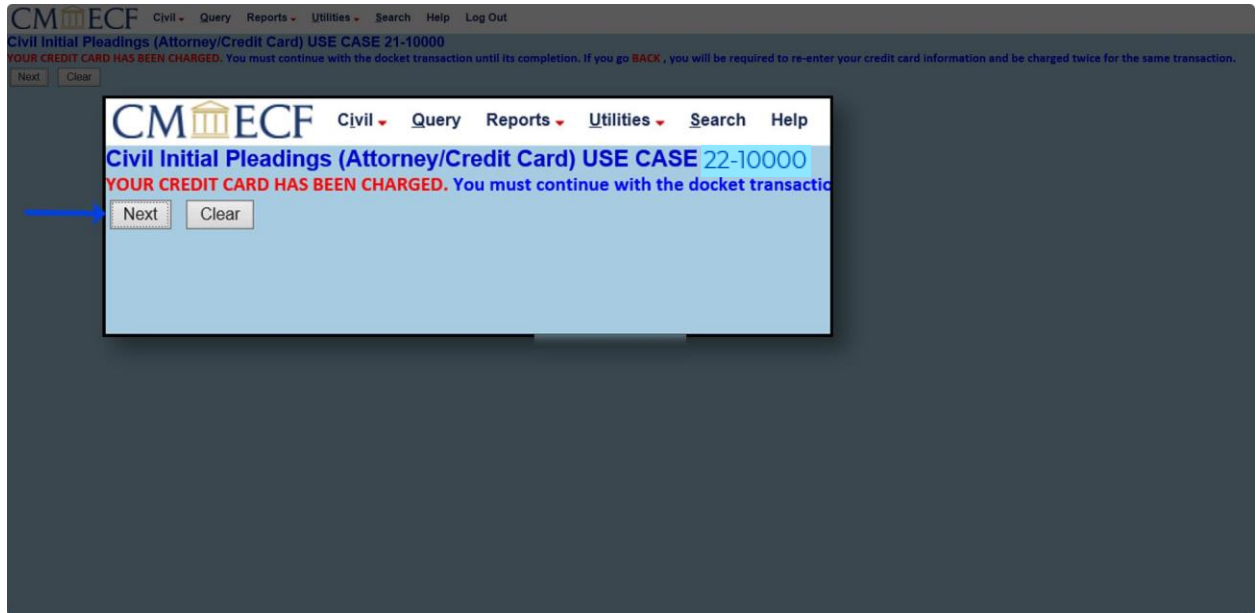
CM ECF Civil Query Reports Utilities Search Help Log Out

Civil Initial Pleadings (Attorney/Credit Card) USE CASE 21-10000

YOUR CREDIT CARD HAS BEEN CHARGED. You must continue with the docket transaction until its completion. If you go BACK , you will be required to re-enter your credit card information and be charged twice for the same transaction.

Next Clear

CM ECF Civil Query Reports Utilities Search Help

Civil Initial Pleadings (Attorney/Credit Card) USE CASE 22-10000

YOUR CREDIT CARD HAS BEEN CHARGED. You must continue with the docket transactic

Next Clear